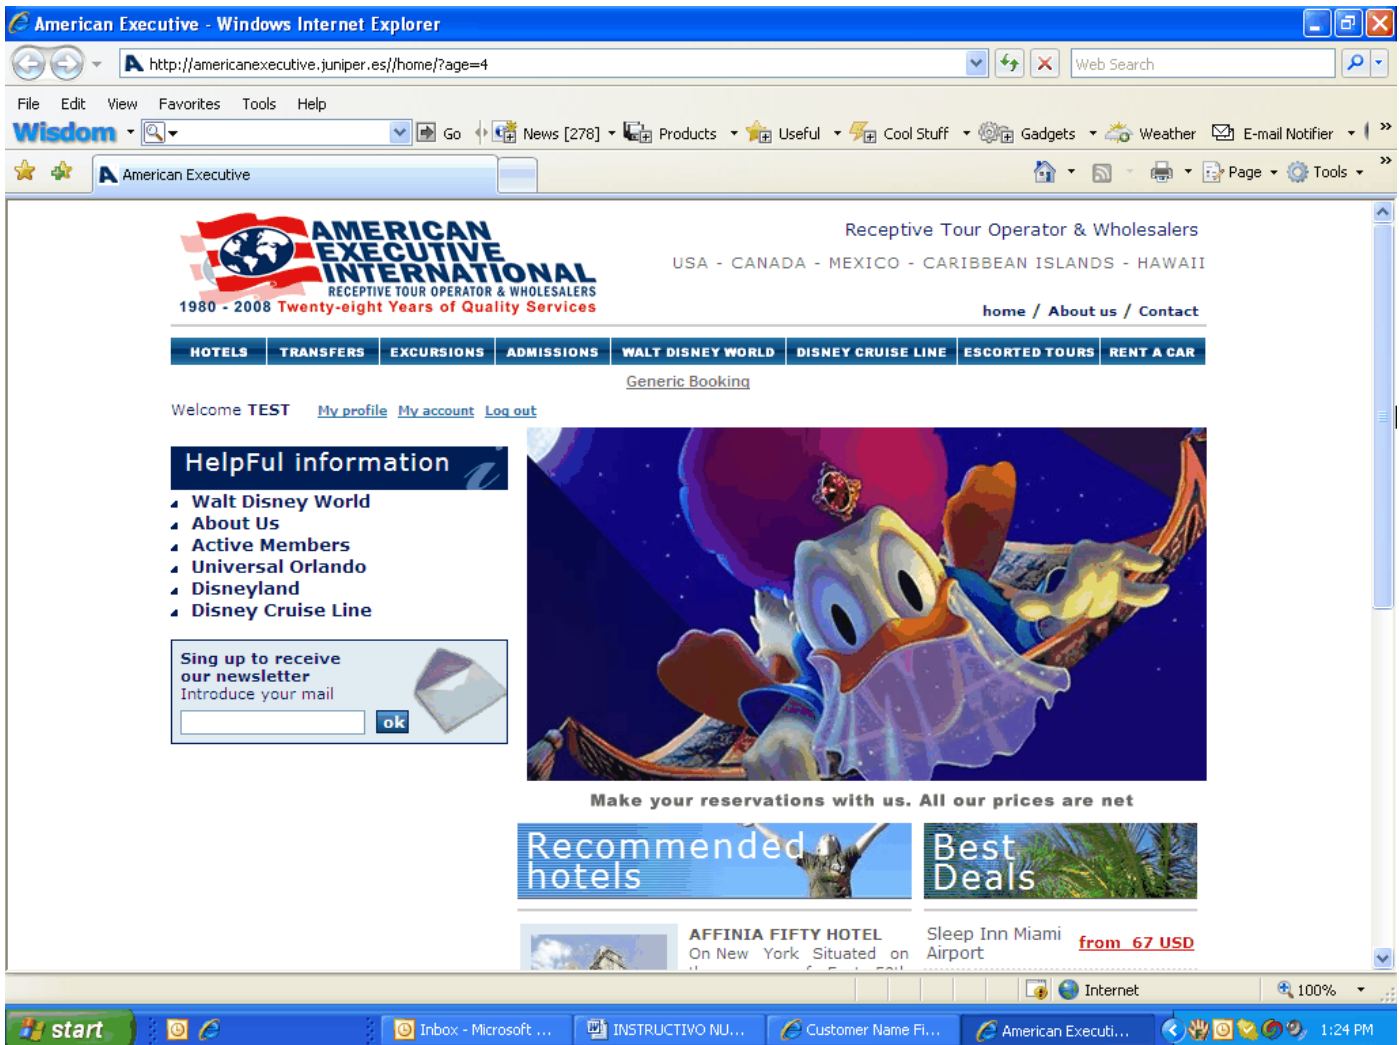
American Executive - Windows Internet Explorer

http://americanexecutive.juniper.es//home/?age=4

Web Search

File Edit View Favorites Tools Help

Wisdom Go News [278] Products Useful Cool Stuff Gadgets Weather E-mail Notifier

American Executive

Page Tools

AMERICAN EXECUTIVE INTERNATIONAL
RECEPTIVE TOUR OPERATOR & WHOLESALERS
1980 - 2008 Twenty-eight Years of Quality Services

Receptive Tour Operator & Wholesalers

USA - CANADA - MEXICO - CARIBBEAN ISLANDS - HAWAII

home / About us / Contact

HOTELS TRANSFERS EXCURSIONS ADMISSIONS WALT DISNEY WORLD DISNEY CRUISE LINE ESCORTED TOURS RENT A CAR

Generic Booking

Welcome TEST My profile My account Log out

HelpFul information

Walt Disney World
About Us
Active Members
Universal Orlando
Disneyland
Disney Cruise Line

Sing up to receive our newsletter
Introduce your mail
ok

Make your reservations with us. All our prices are net

Recommended hotels

Best Deals

AFFINIA FIFTY HOTEL
On New York Situated on

Sleep Inn Miami Airport
from 67 USD

Internet 100%

start Inbox - Microsoft ... INSTRUCTIVO NU... Customer Name Fi... American Executi... 1:24 PM